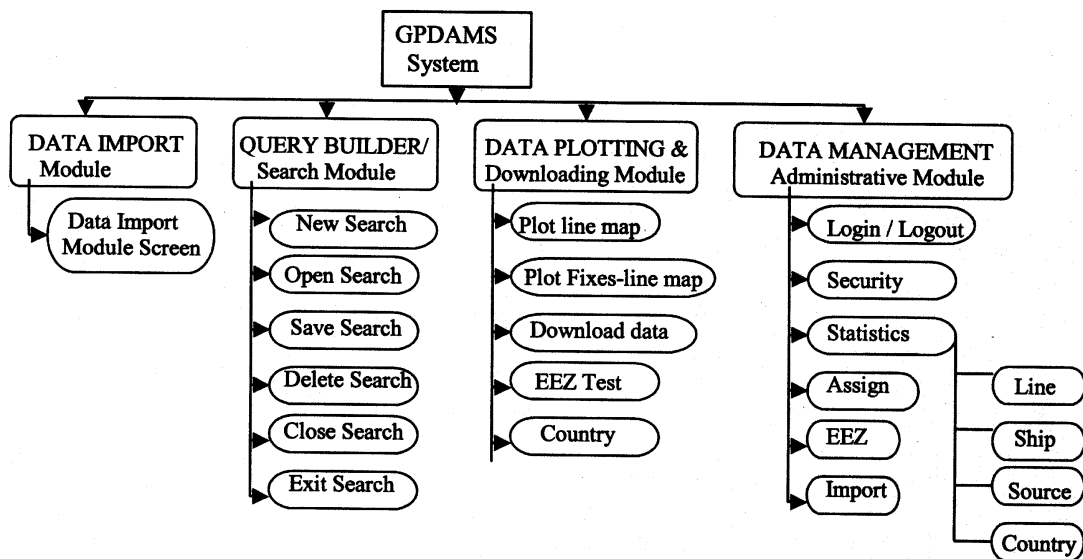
GPDAMS System

DATA IMPORT Module

Data Import Module Screen

QUERY BUILDER/ Search Module

New Search

Open Search

Save Search

Delete Search

Close Search

Exit Search

DATA PLOTTING & Downloading Module

Plot line map

Plot Fixes-line map

Download data

EEZ Test

Country

DATA MANAGEMENT Administrative Module

Login / Logout

Security

Statistics

Line

Ship

Source

Country

Assign

EEZ

Import